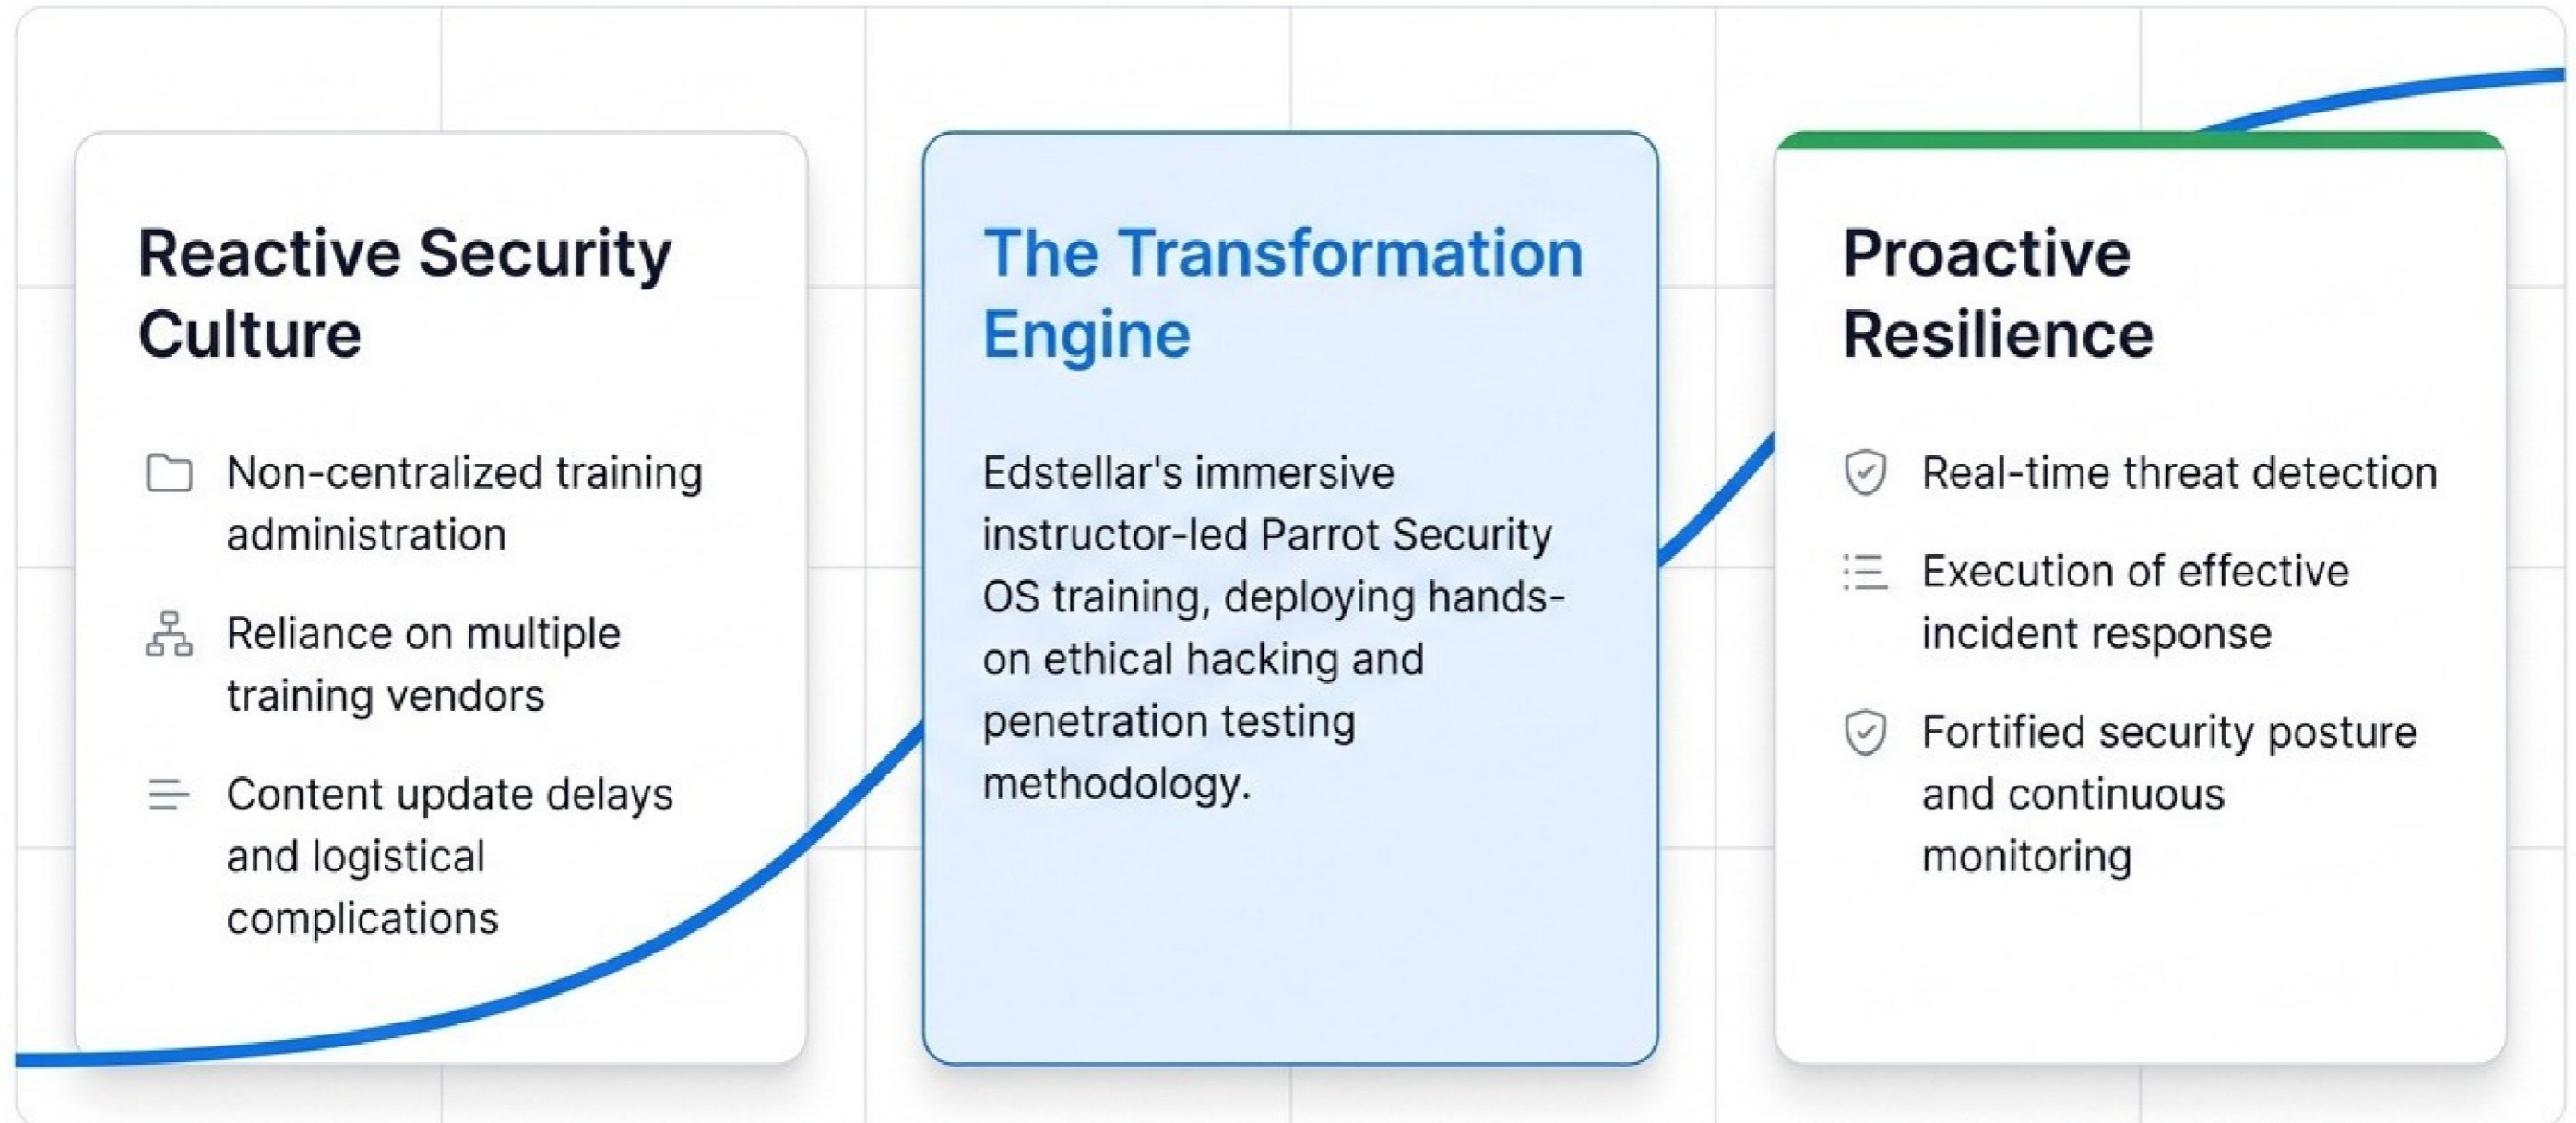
Reactive Security Culture

Non-centralized training administration

Reliance on multiple training vendors

Content update delays and logistical complications

The Transformation Engine

Edstellar's immersive instructor-led Parrot Security OS training, deploying hands-on ethical hacking and penetration testing methodology.

Proactive Resilience

Real-time threat detection

Execution of effective incident response

Fortified security posture and continuous monitoring